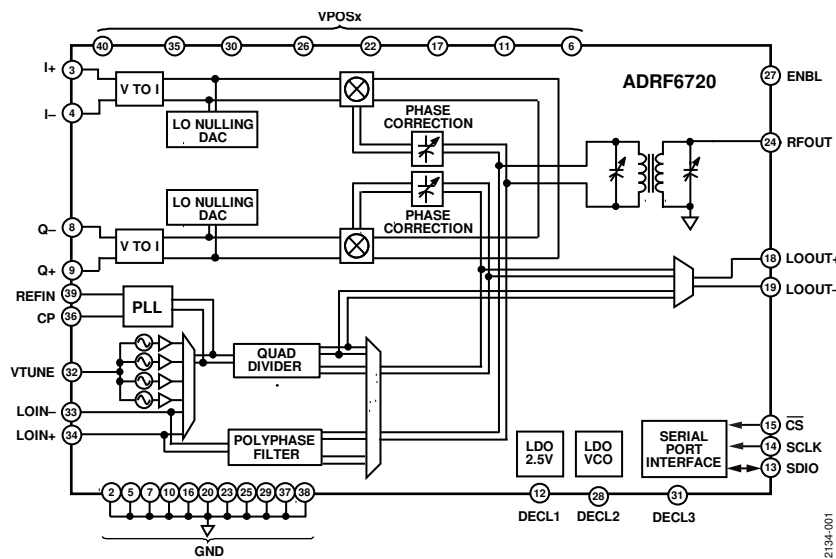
VPOSx

40 35 30 26 22 17 11 6

I+ 3
I– 4
V TO I
LO NULLING DAC
ADRF6720
27 ENBL
PHASE CORRECTION
24 RFOUT
LO NULLING DAC
PHASE CORRECTION
Q– 8
Q+ 9
V TO I
18 LOOUT+
19 LOOUT–
REFIN 39
CP 36
PLL
VTUNE 32
QUAD DIVIDER
LOIN– 33
LOIN+ 34
POLYPHASE FILTER
LDO 2.5V
LDO VCO
SERIAL PORT INTERFACE
15 $\overline{CS}$
14 SCLK
13 SDIO
2 5 7 10 16 20 23 25 29 37 38
GND
12 DECL1
28 DECL2
31 DECL3
2134-001